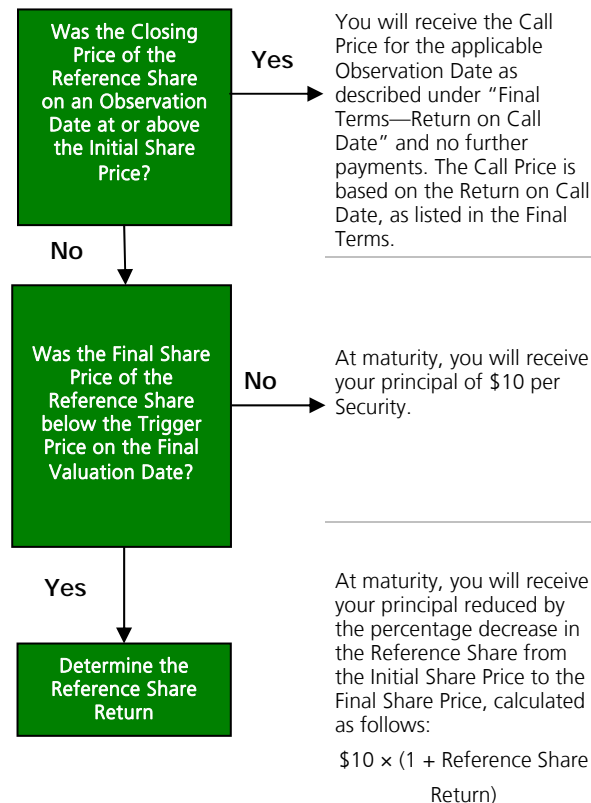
Was the Closing Price of the Reference Share on an Observation Date at or above the Initial Share Price?

Yes

You will receive the Call Price for the applicable Observation Date as described under "Final Terms—Return on Call Date" and no further payments. The Call Price is based on the Return on Call Date, as listed in the Final Terms.

No

Was the Final Share Price of the Reference Share below the Trigger Price on the Final Valuation Date?

No

At maturity, you will receive your principal of \$10 per Security.

Yes

Determine the Reference Share Return

At maturity, you will receive your principal reduced by the percentage decrease in the Reference Share from the Initial Share Price to the Final Share Price, calculated as follows:

$\$10 \times (1 + \text{Reference Share Return})$